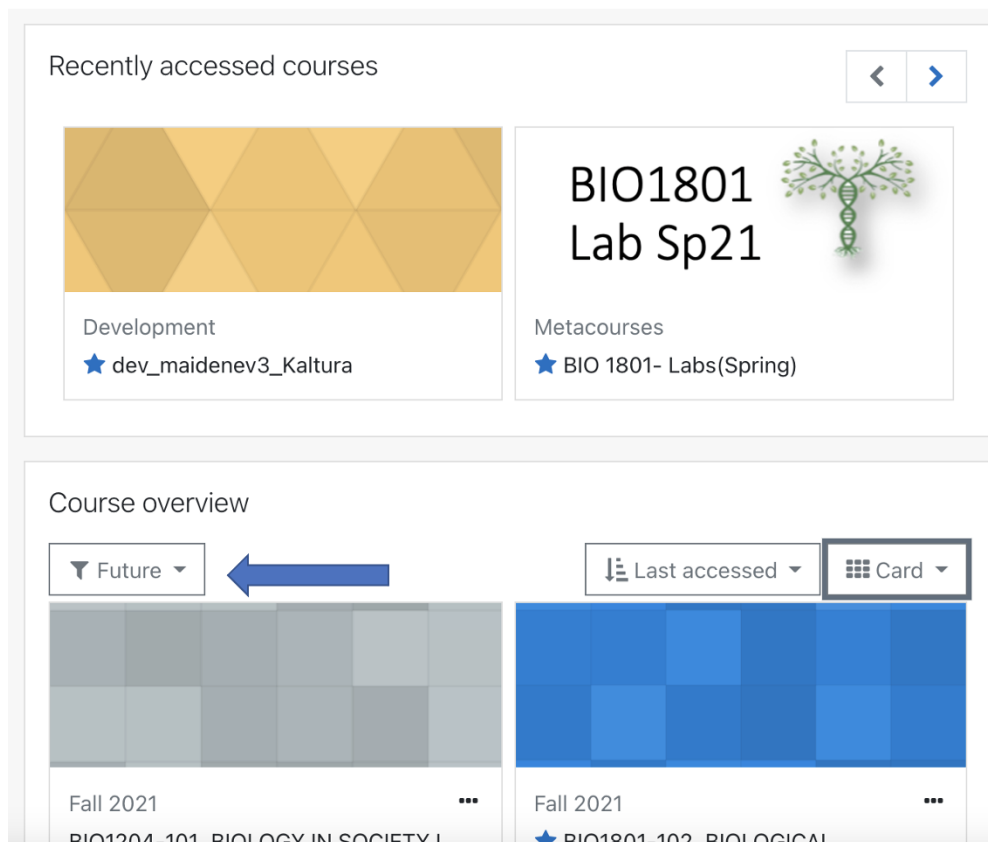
Recently accessed courses

Development
★ dev_maidenev3_Kaltura

BIO1801
Lab Sp21

Metacourses
★ BIO 1801- Labs(Spring)

Course overview

Future

Last accessed

Card

Fall 2021
BIO1204-101 BIOLOGY IN SOCIETY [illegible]

Fall 2021
★ BIO1801-102 BIOLOGICAL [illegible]